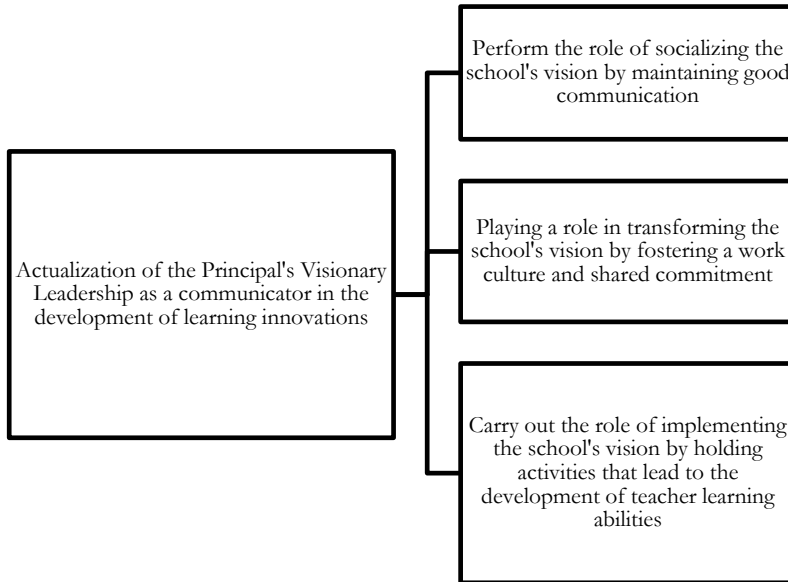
Actualization of the Principal's Visionary Leadership as a communicator in the development of learning innovations

Perform the role of socializing the school's vision by maintaining good communication

Playing a role in transforming the school's vision by fostering a work culture and shared commitment

Carry out the role of implementing the school's vision by holding activities that lead to the development of teacher learning abilities